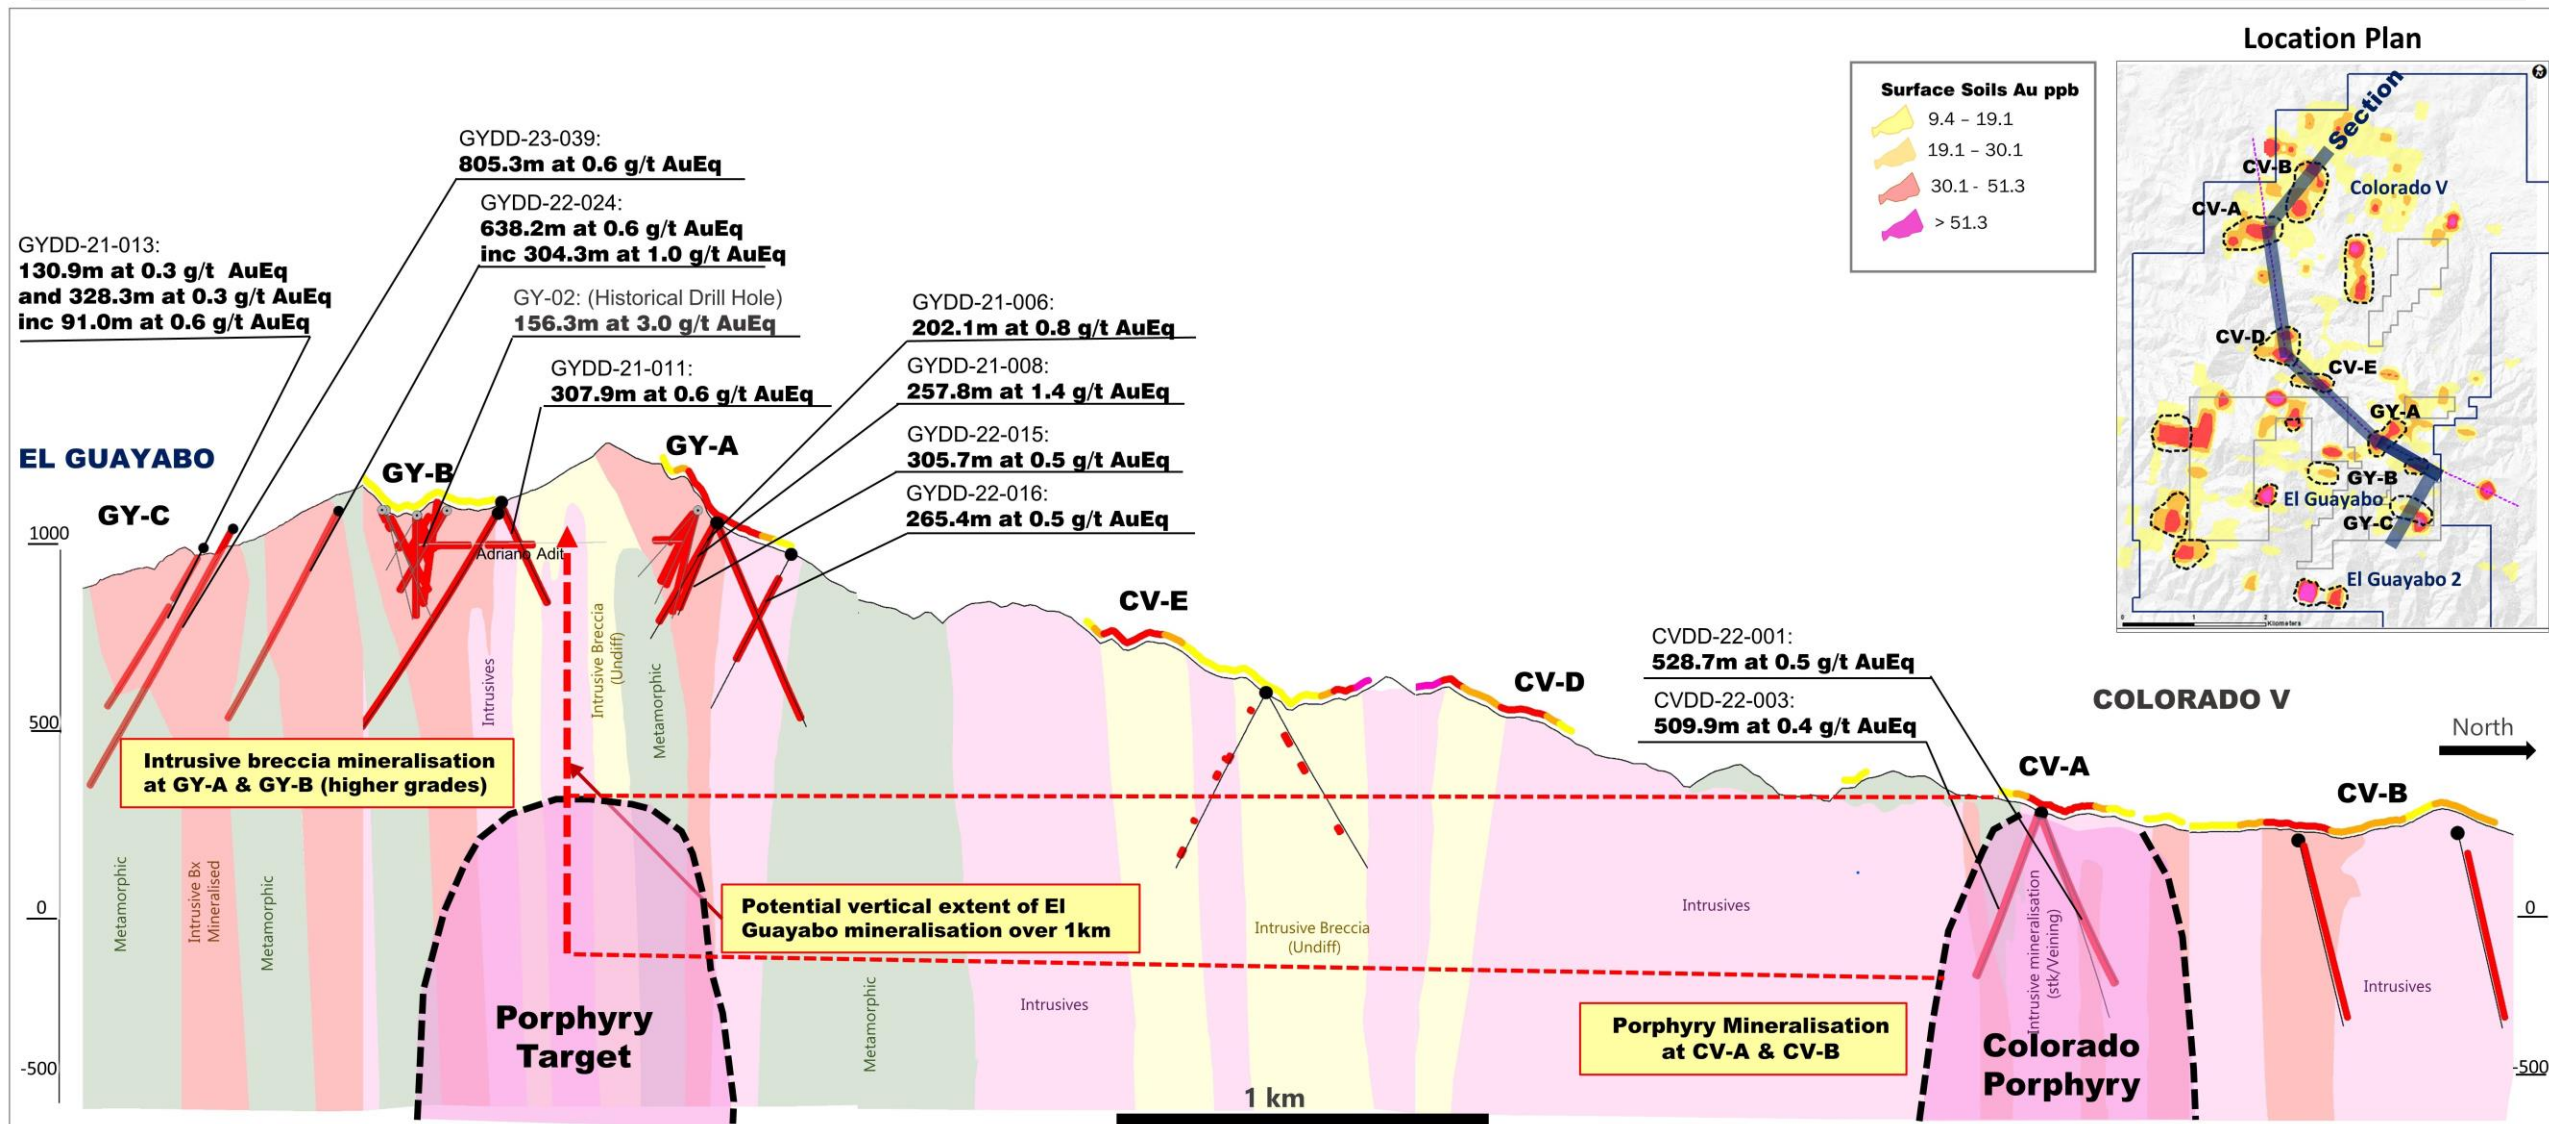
Location Plan

Surface Soils Au ppb
9.4 – 19.1
19.1 – 30.1
30.1 - 51.3
> 51.3

Section
CV-B
Colorado V
CV-A
CV-D
CV-E
GY-A
GY-B
El Guayabo
GY-C
El Guayabo 2

GYDD-23-039:
805.3m at 0.6 g/t AuEq

GYDD-22-024:
638.2m at 0.6 g/t AuEq
inc 304.3m at 1.0 g/t AuEq

GYDD-21-013:
130.9m at 0.3 g/t AuEq
and 328.3m at 0.3 g/t AuEq
inc 91.0m at 0.6 g/t AuEq

GY-02: (Historical Drill Hole)
156.3m at 3.0 g/t AuEq

GYDD-21-006:
202.1m at 0.8 g/t AuEq

GYDD-21-011:
307.9m at 0.6 g/t AuEq

GYDD-21-008:
257.8m at 1.4 g/t AuEq

GYDD-22-015:
305.7m at 0.5 g/t AuEq

GYDD-22-016:
265.4m at 0.5 g/t AuEq

EL GUAYABO
GY-C
GY-B
GY-A
1000
Adriano Adit
Intrusives
Intrusive Breccia (Undiff)
Metamorphic
CV-E
CV-D
500

CVDD-22-001:
528.7m at 0.5 g/t AuEq
CVDD-22-003:
509.9m at 0.4 g/t AuEq

COLORADO V
North
CV-A
CV-B

Intrusive breccia mineralisation at GY-A & GY-B (higher grades)

Metamorphic
Intrusive Bx Mineralised
Metamorphic
0
Potential vertical extent of El Guayabo mineralisation over 1km
Intrusive Breccia (Undiff)
Intrusives
Intrusive mineralisation (stk/Veining)
0
Intrusives
-500
Porphyry Target
Metamorphic
Intrusives
Porphyry Mineralisation at CV-A & CV-B
Colorado Porphyry
-500
1 km